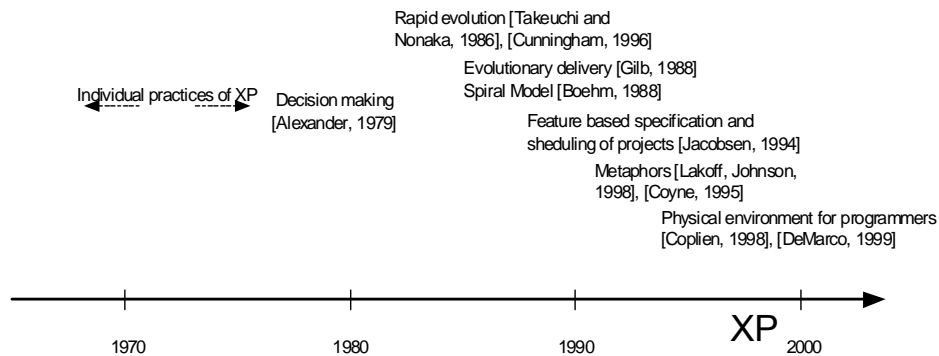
Rapid evolution [Takeuchi and Nonaka, 1986], [Cunningham, 1996]

Individual practices of XP

Decision making [Alexander, 1979]

Evolutionary delivery [Gilb, 1988]
Spiral Model [Boehm, 1988]

Feature based specification and sheduling of projects [Jacobsen, 1994]

Metaphors [Lakoff, Johnson, 1998], [Coyne, 1995]

Physical environment for programmers [Coplien, 1998], [DeMarco, 1999]

XP

1970

1980

1990

2000